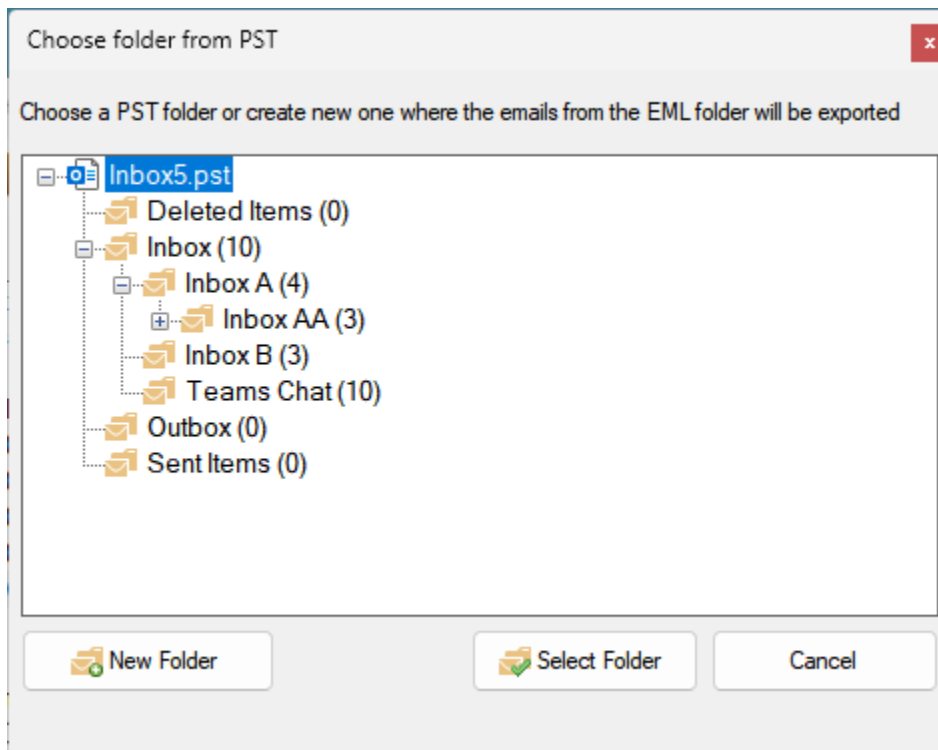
Choose folder from PST

x

Choose a PST folder or create new one where the emails from the EML folder will be exported

Inbox5.pst
Deleted Items (0)
Inbox (10)
Inbox A (4)
Inbox AA (3)
Inbox B (3)
Teams Chat (10)
Outbox (0)
Sent Items (0)

New Folder

Select Folder

Cancel